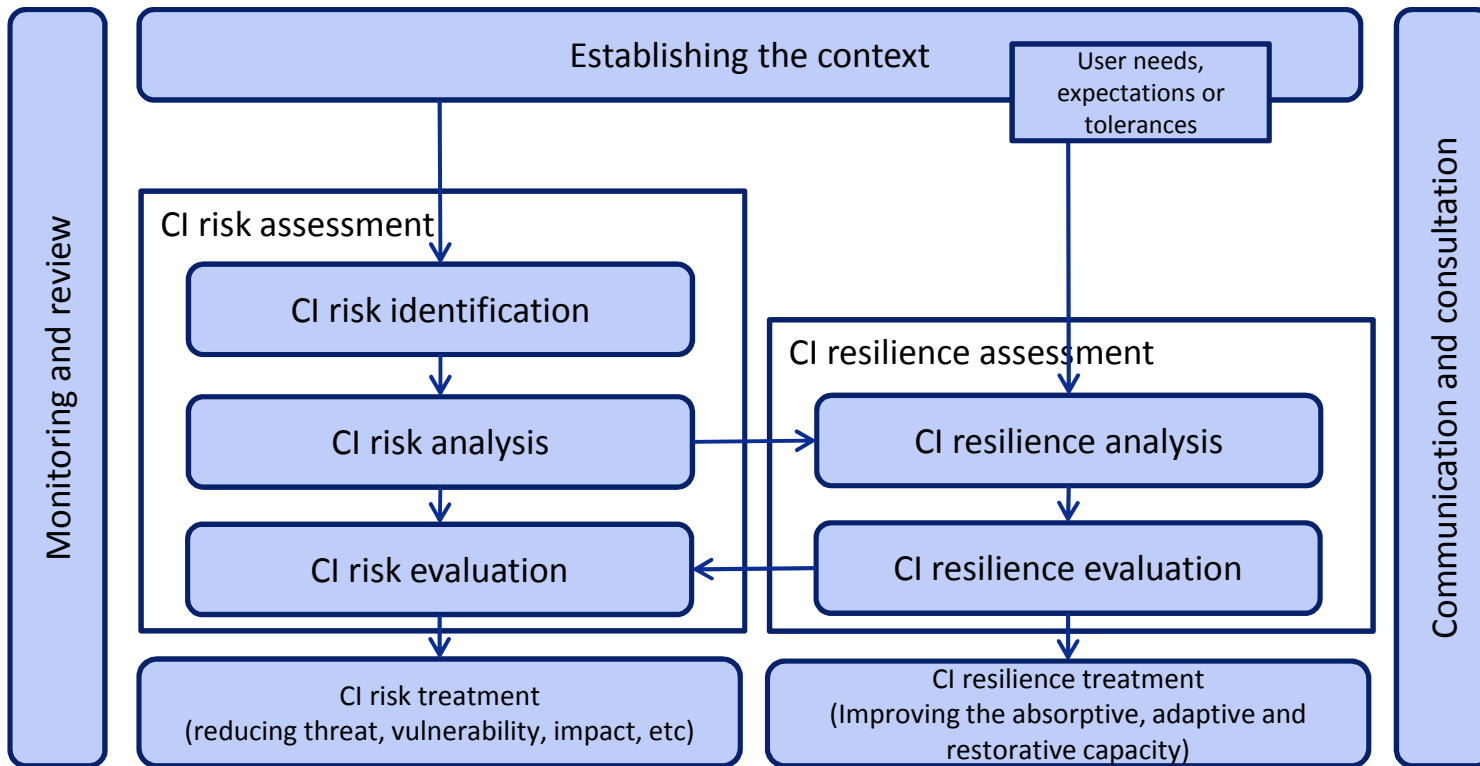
Monitoring and review

Establishing the context

User needs, expectations or tolerances

CI risk assessment

CI risk identification

CI risk analysis

CI risk evaluation

CI resilience assessment

CI resilience analysis

CI resilience evaluation

CI risk treatment
(reducing threat, vulnerability, impact, etc)

CI resilience treatment
(Improving the absorptive, adaptive and restorative capacity)

Communication and consultation